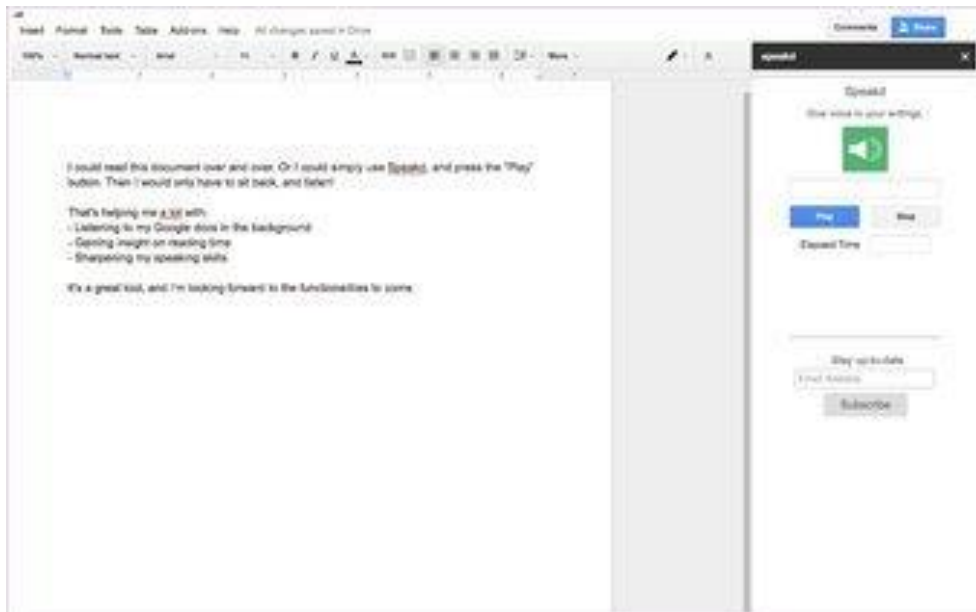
Insert Format Tools Table Add-ons Help All changes saved in Drive

Comments Share

100% Normal text Arial 11 More

speakit

I could read this document over and over. Or I could simply use Speakit, and press the "Play" button. Then I would only have to sit back, and listen!

That's helping me a lot with:
- Listening to my Google docs in the background
- Gaining insight on reading time
- Sharpening my speaking skills

It's a great tool, and I'm looking forward to the functionalities to come.

Speakit

Give voice to your writings

Play Stop

Elapsed Time

Stay up-to-date

Email Address

Subscribe